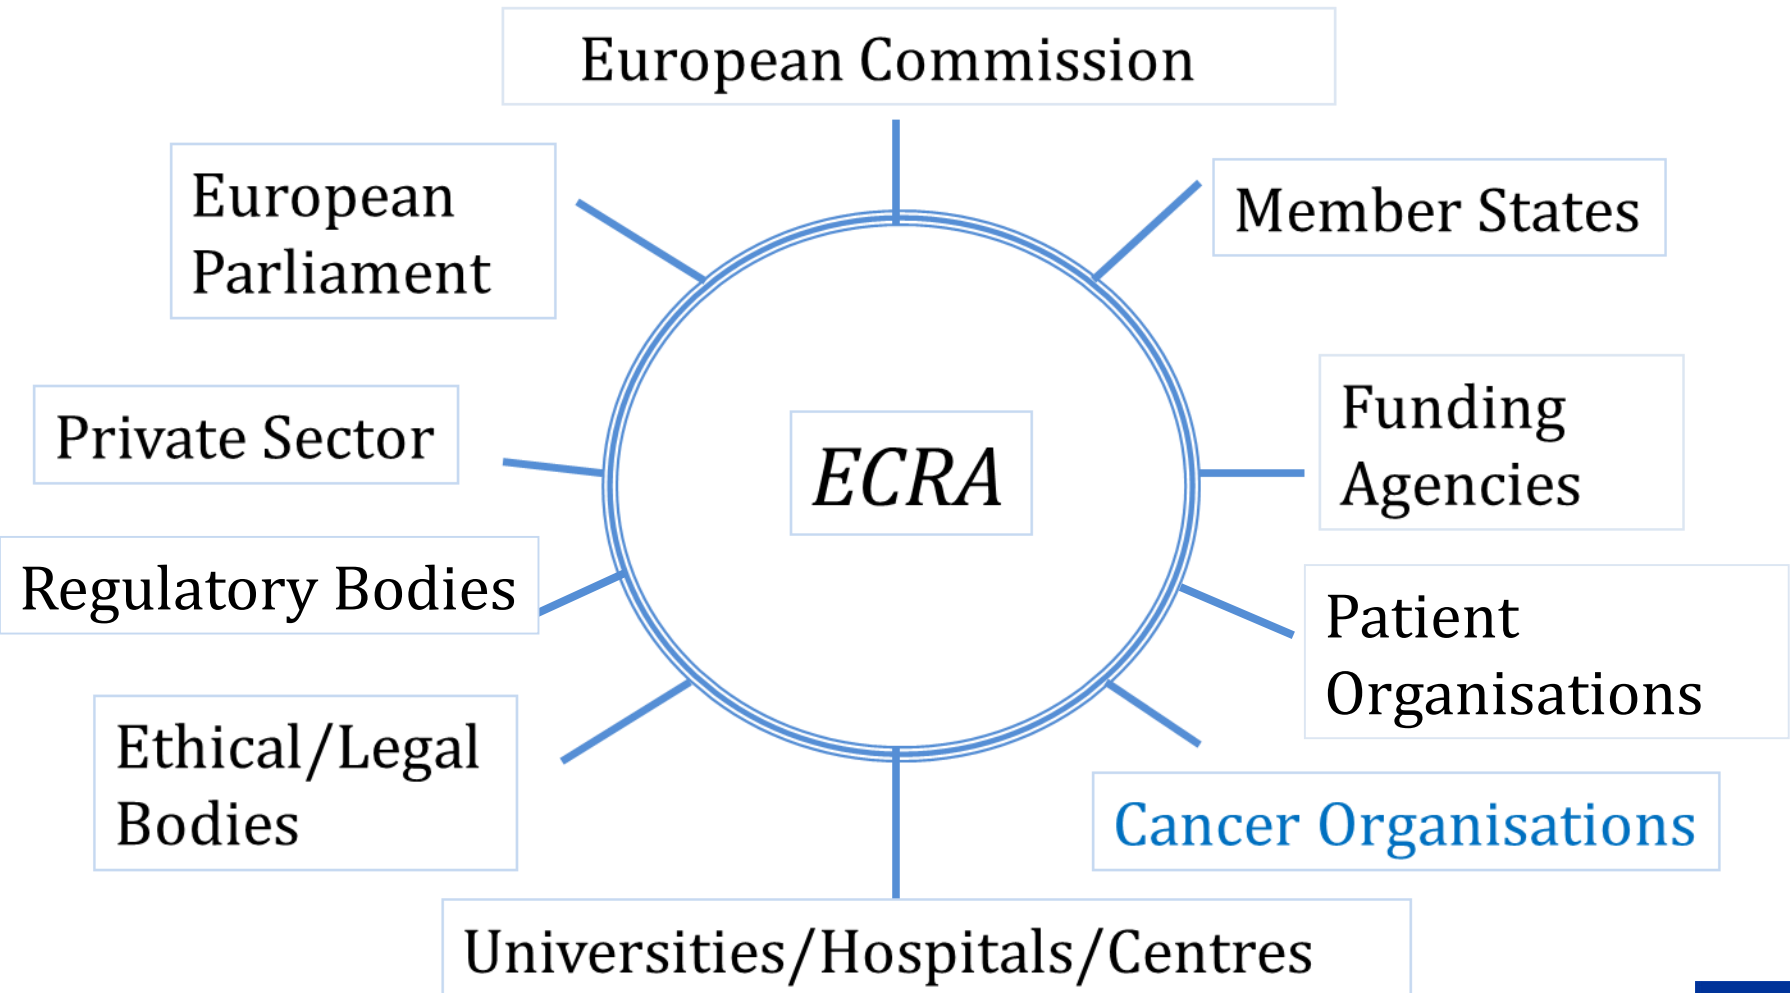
European Commission

European Parliament

Member States

Private Sector

ECRA

Funding Agencies

Regulatory Bodies

Patient Organisations

Ethical/Legal Bodies

Cancer Organisations

Universities/Hospitals/Centres